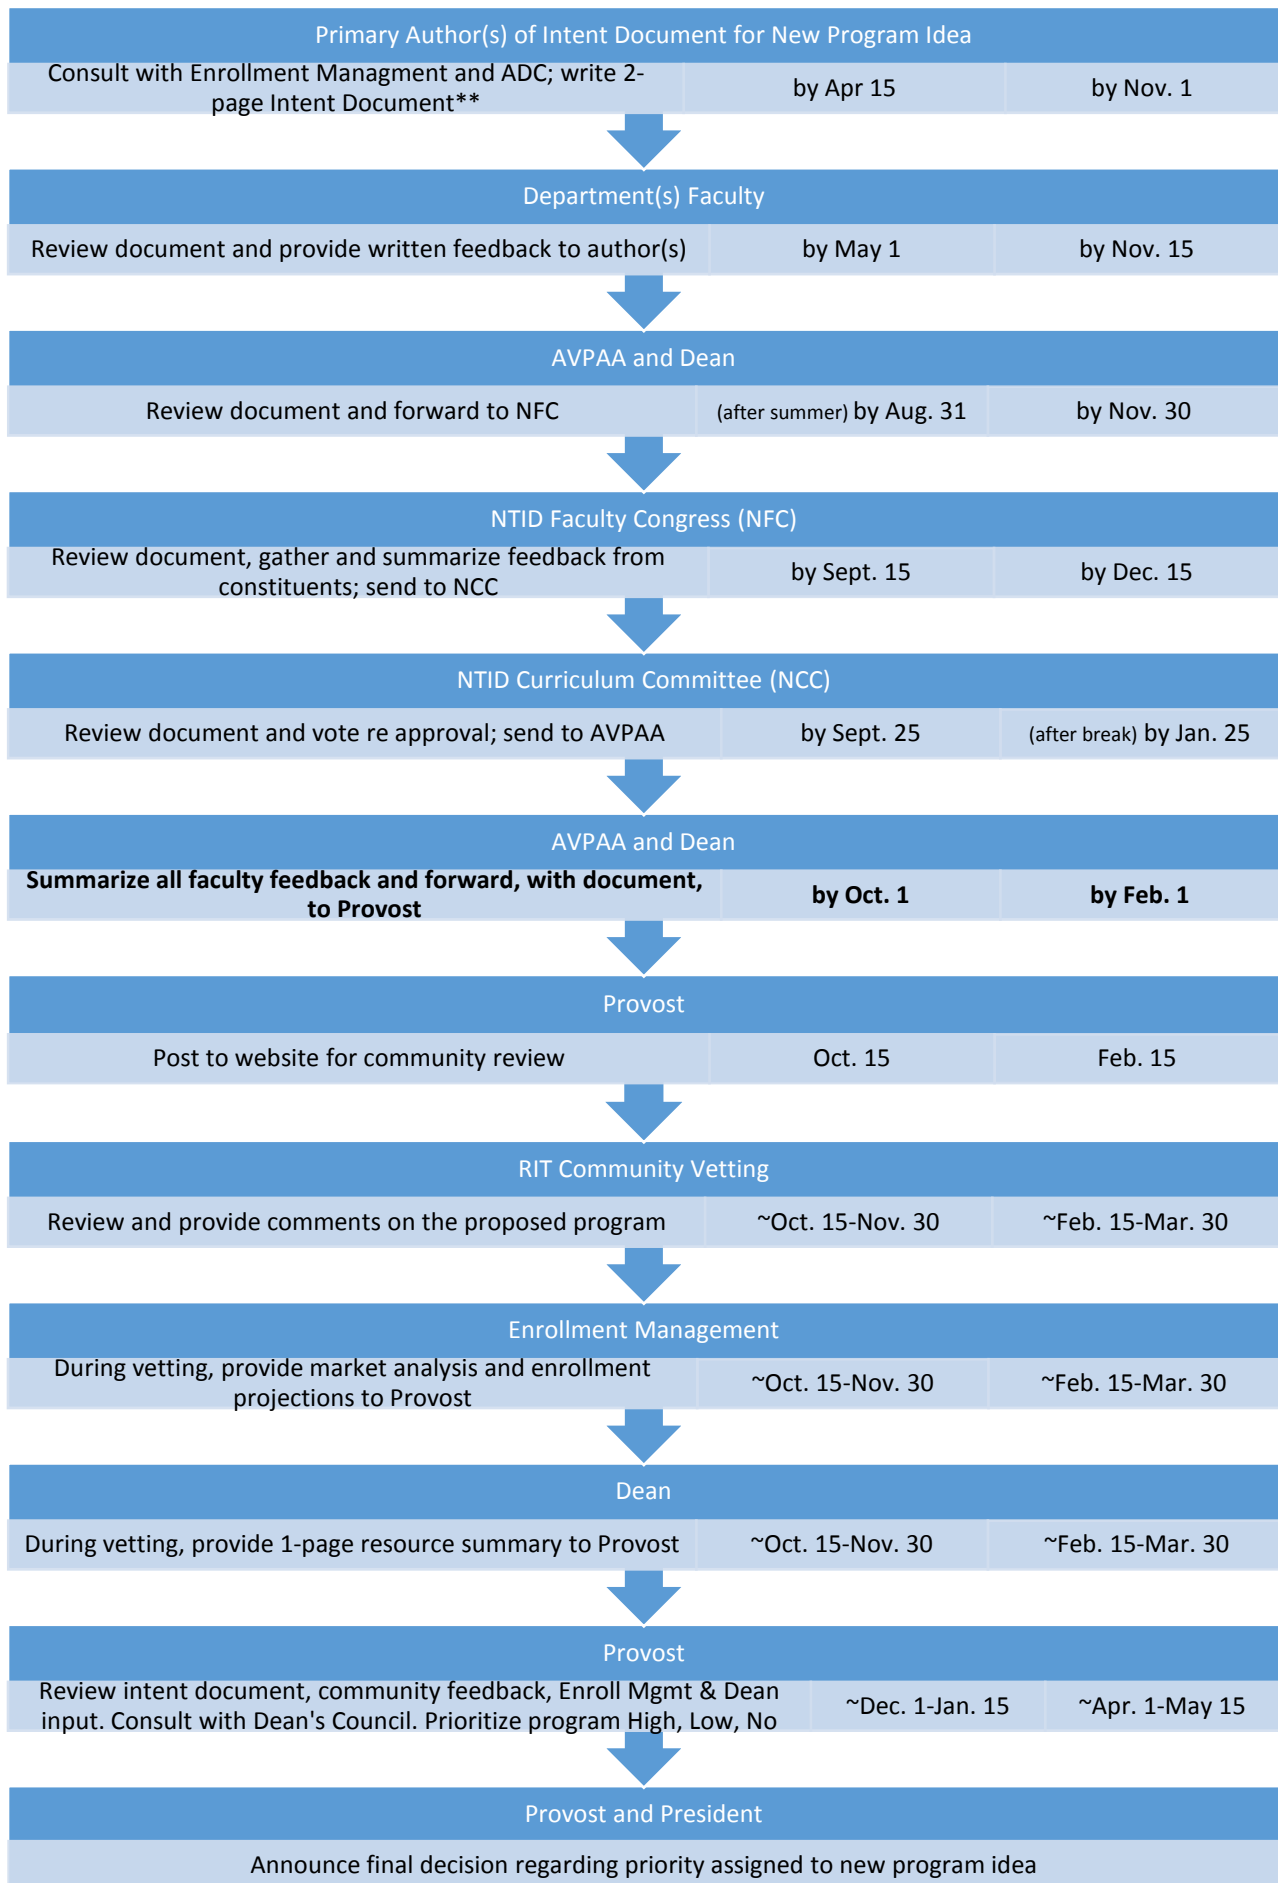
Primary Author(s) of Intent Document for New Program Idea

| Consult with Enrollment Managment and ADC; write 2-page Intent Document** | by Apr 15 | by Nov. 1 |
|---|---|---|

Department(s) Faculty

| Review document and provide written feedback to author(s) | by May 1 | by Nov. 15 |
|---|---|---|

AVPAA and Dean

| Review document and forward to NFC | (after summer) by Aug. 31 | by Nov. 30 |
|---|---|---|

NTID Faculty Congress (NFC)

| Review document, gather and summarize feedback from constituents; send to NCC | by Sept. 15 | by Dec. 15 |
|---|---|---|

NTID Curriculum Committee (NCC)

| Review document and vote re approval; send to AVPAA | by Sept. 25 | (after break) by Jan. 25 |
|---|---|---|

AVPAA and Dean

| **Summarize all faculty feedback and forward, with document, to Provost** | **by Oct. 1** | **by Feb. 1** |
|---|---|---|

Provost

| Post to website for community review | Oct. 15 | Feb. 15 |
|---|---|---|

RIT Community Vetting

| Review and provide comments on the proposed program | ~Oct. 15-Nov. 30 | ~Feb. 15-Mar. 30 |
|---|---|---|

Enrollment Management

| During vetting, provide market analysis and enrollment projections to Provost | ~Oct. 15-Nov. 30 | ~Feb. 15-Mar. 30 |
|---|---|---|

Dean

| During vetting, provide 1-page resource summary to Provost | ~Oct. 15-Nov. 30 | ~Feb. 15-Mar. 30 |
|---|---|---|

Provost

| Review intent document, community feedback, Enroll Mgmt & Dean input. Consult with Dean's Council. Prioritize program High, Low, No | ~Dec. 1-Jan. 15 | ~Apr. 1-May 15 |
|---|---|---|

Provost and President

Announce final decision regarding priority assigned to new program idea